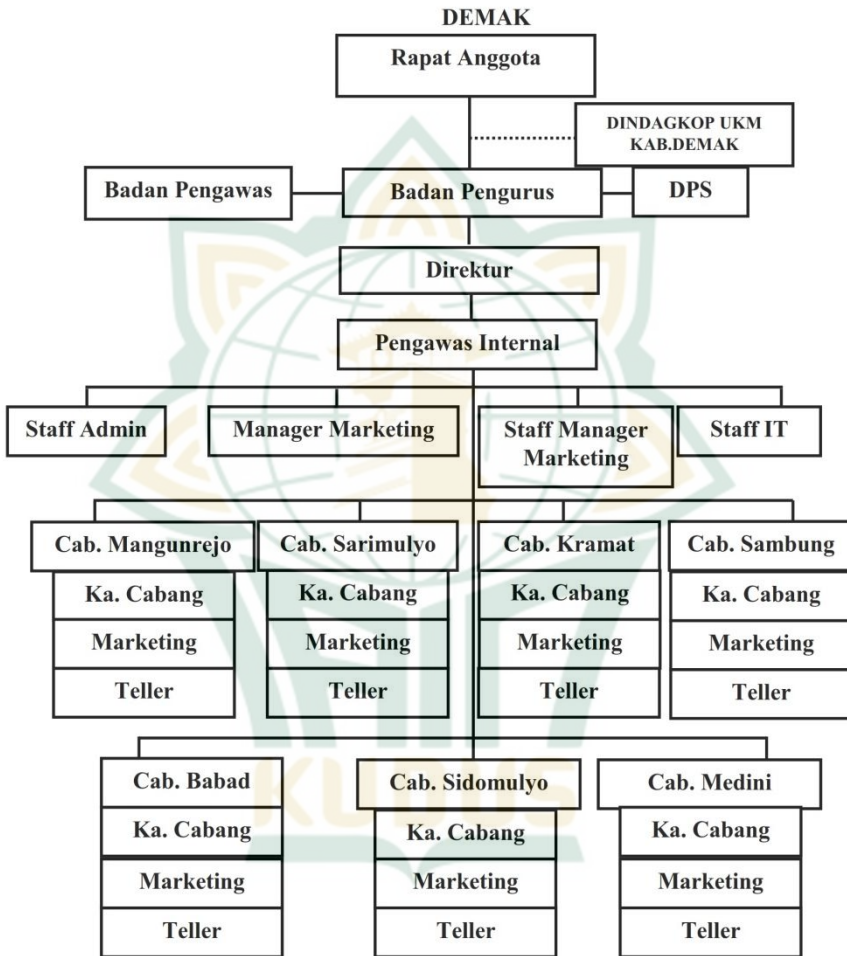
DEMAK

Rapat Anggota

DINDAGKOP UKM KAB.DEMAK

Badan Pengawas

Badan Pengurus

DPS

Direktur

Pengawas Internal

Staff Admin

Manager Marketing

Staff Manager Marketing

Staff IT

Cab. Mangunrejo
Ka. Cabang
Marketing
Teller

Cab. Sarimulyo
Ka. Cabang
Marketing
Teller

Cab. Kramat
Ka. Cabang
Marketing
Teller

Cab. Sambung
Ka. Cabang
Marketing
Teller

Cab. Babad
Ka. Cabang
Marketing
Teller

Cab. Sidomulyo
Ka. Cabang
Marketing
Teller

Cab. Medini
Ka. Cabang
Marketing
Teller

KUDUS